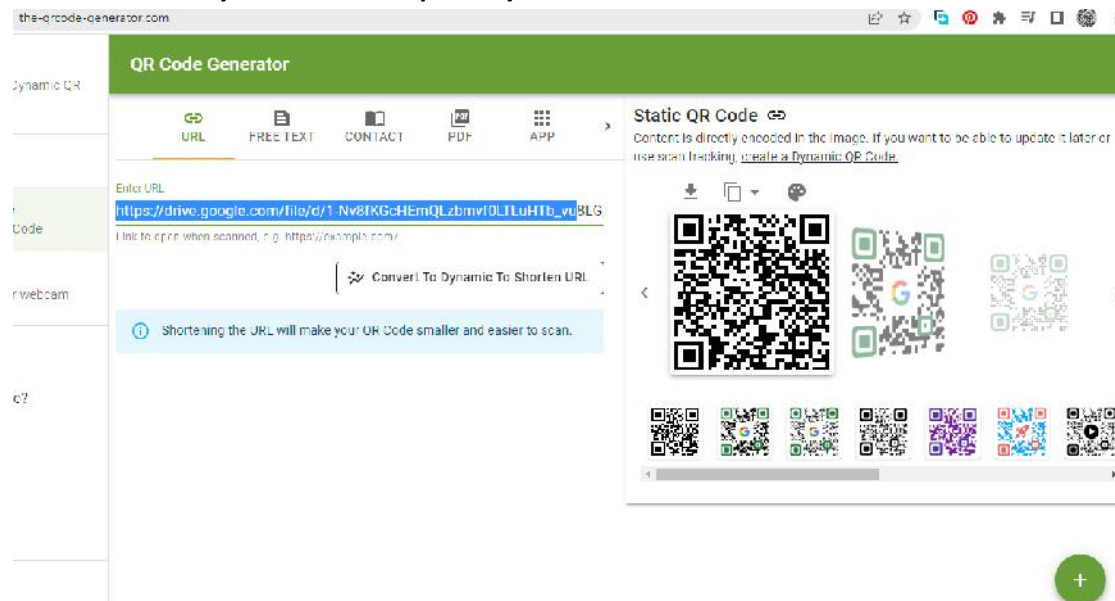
the-qrcode-generator.com

Dynamic QR

Code

r webcam

c?

QR Code Generator

URL FREE TEXT CONTACT PDF APP

Enter URL
https://drive.google.com/file/d/1-Nv8fKGcHEmQLzbmvf0LTLuHTb_vu8LG

Link to open when scanned, e.g. https://example.com/

Convert To Dynamic To Shorten URL

Shortening the URL will make your QR Code smaller and easier to scan.

Static QR Code

Content is directly encoded in the image. If you want to be able to update it later or use scan tracking, create a Dynamic QR Code.

+